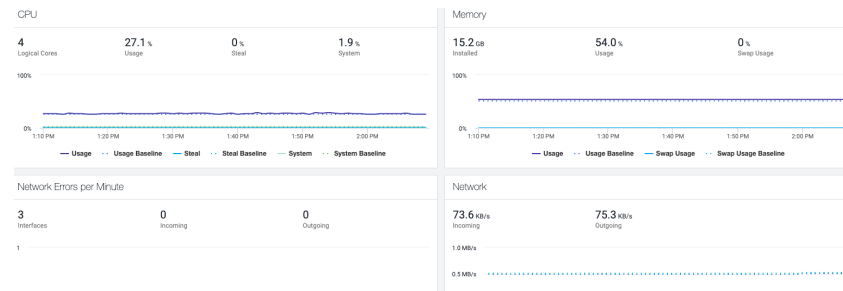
CPU

4
Logical Cores

27.1 %
Usage

0 %
Steal

1.9 %
System

100%

0%

1:10 PM 1:20 PM 1:30 PM 1:40 PM 1:50 PM 2:00 PM

— Usage - - Usage Baseline — Steal - - Steal Baseline — System - - System Baseline

Memory

15.2 GB
Installed

54.0 %
Usage

0 %
Swap Usage

100%

0%

1:10 PM 1:20 PM 1:30 PM 1:40 PM 1:50 PM 2:00 PM

— Usage - - Usage Baseline — Swap Usage - - Swap Usage Baseline

Network Errors per Minute

3
Interfaces

0
Incoming

0
Outgoing

1

Network

73.6 KB/s
Incoming

75.3 KB/s
Outgoing

1.0 MB/s

0.5 MB/s